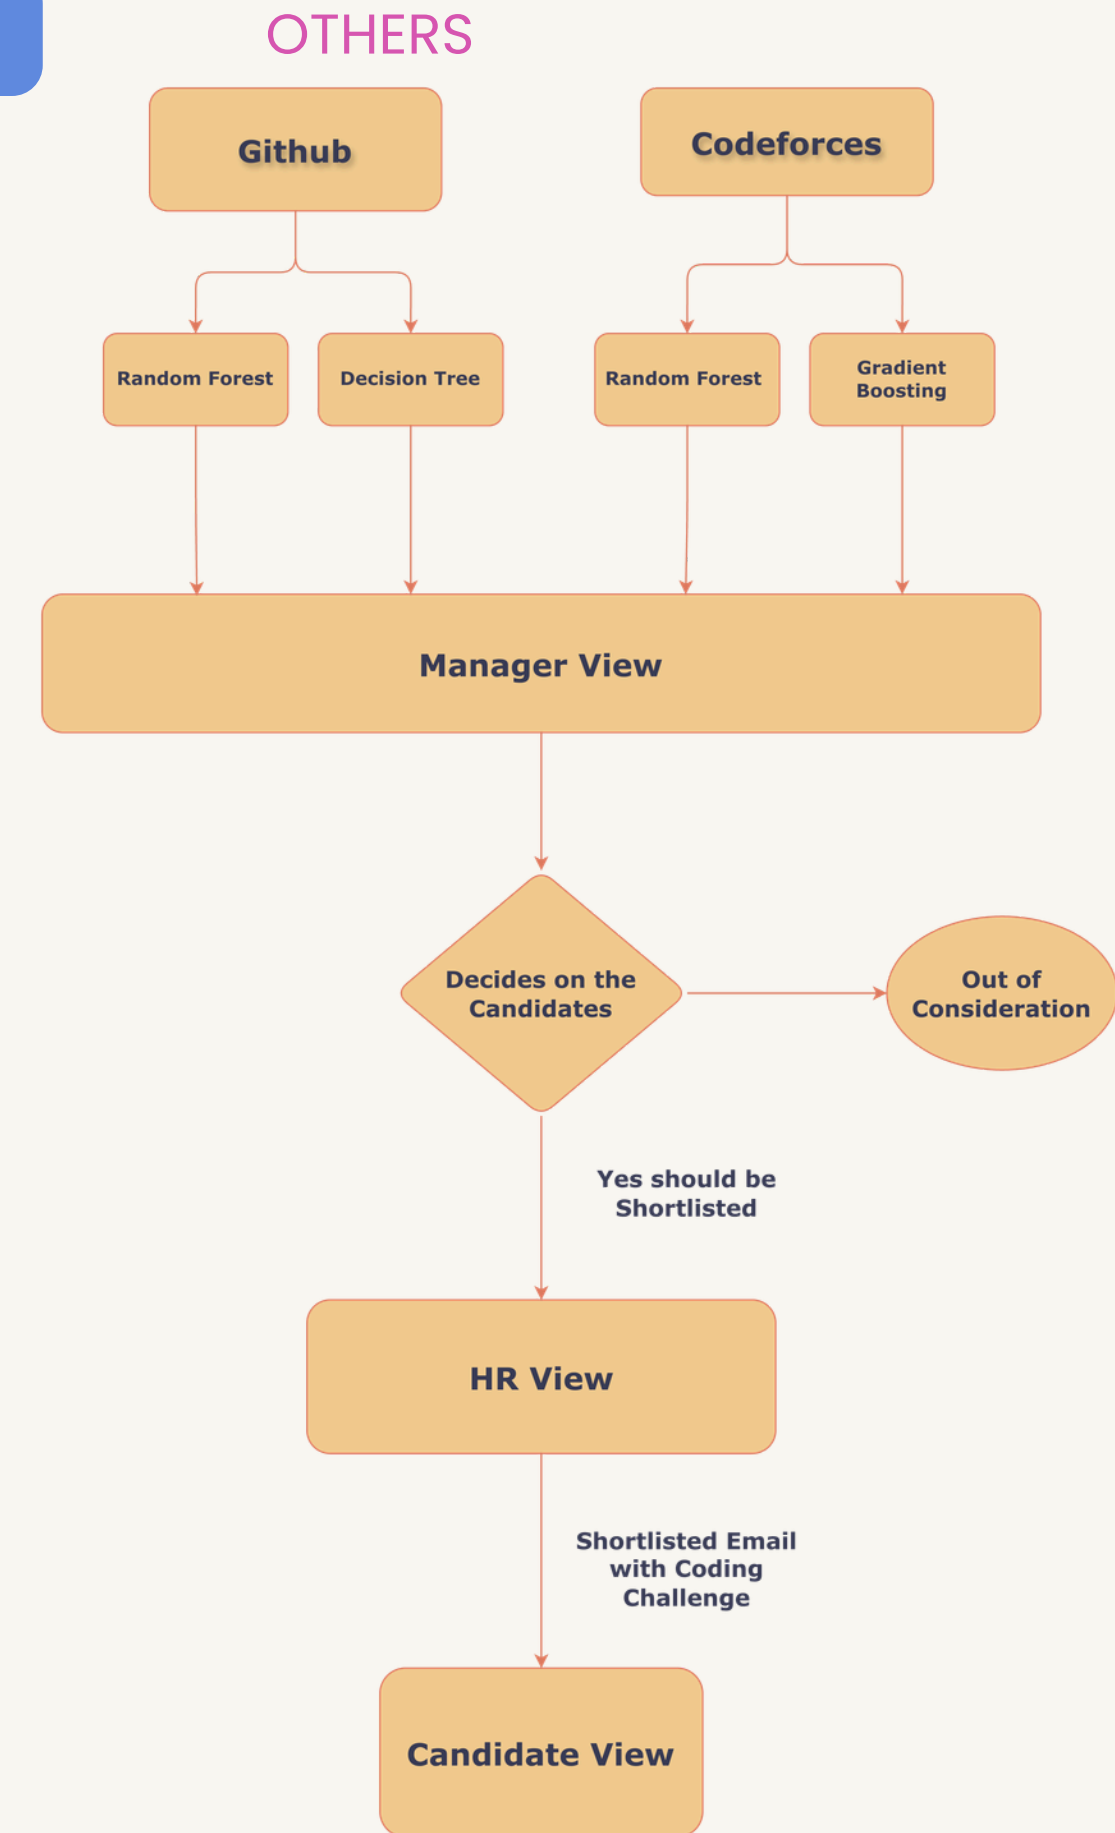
OTHERS

Github

Codeforces

Random Forest

Decision Tree

Random Forest

Gradient Boosting

Manager View

Decides on the Candidates

Out of Consideration

Yes should be Shortlisted

HR View

Shortlisted Email with Coding Challenge

Candidate View